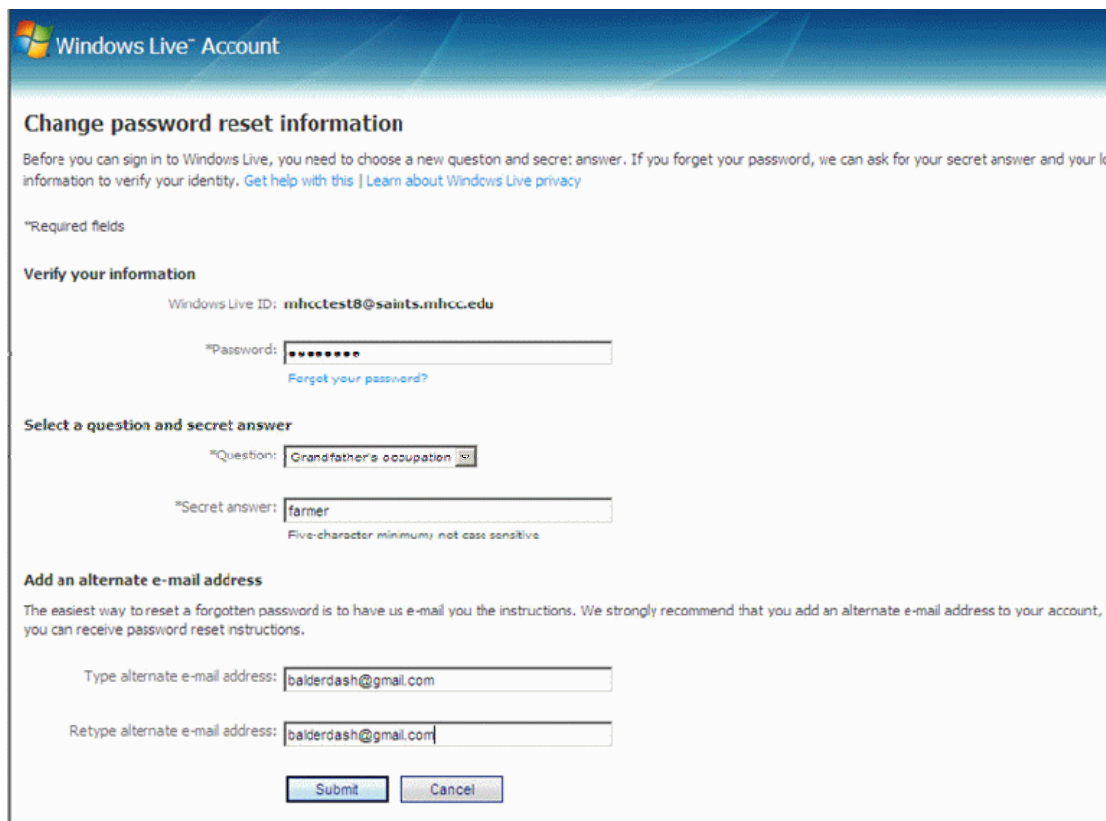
Windows Live™ Account

Change password reset information

Before you can sign in to Windows Live, you need to choose a new queston and secret answer. If you forget your password, we can ask for your secret answer and your l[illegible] information to verify your identity. Get help with this | Learn about Windows Live privacy

*Required fields

Verify your information

Windows Live ID: mhcctest8@saints.mhcc.edu

*Password: ••••••••

Forgot your password?

Select a question and secret answer

*Question: Grandfather's occupation

*Secret answer: farmer

Five-character minimum; not case sensitive

Add an alternate e-mail address

The easiest way to reset a forgotten password is to have us e-mail you the instructions. We strongly recommend that you add an alternate e-mail address to your account, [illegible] you can receive password reset instructions.

Type alternate e-mail address: balderdash@gmail.com

Retype alternate e-mail address: balderdash@gmail.com

Submit

Cancel